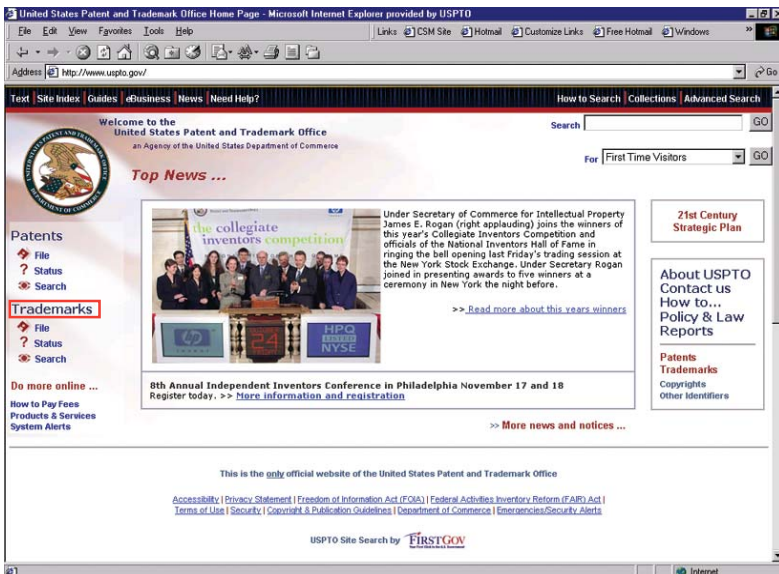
United States Patent and Trademark Office Home Page - Microsoft Internet Explorer provided by USPTO

File Edit View Favorites Tools Help

Links CSM Site Hotmail Customize Links Free Hotmail Windows

Address http://www.uspto.gov/

Go

Text | Site Index | Guides | eBusiness | News | Need Help?

How to Search | Collections | Advanced Search

Welcome to the
United States Patent and Trademark Office
an Agency of the United States Department of Commerce

Search GO

For First Time Visitors GO

Top News ...

the collegiate inventors competition

HPQ LISTED NYSE

Under Secretary of Commerce for Intellectual Property James E. Rogan (right applauding) joins the winners of this year's Collegiate Inventors Competition and officials of the National Inventors Hall of Fame in ringing the bell opening last Friday's trading session at the New York Stock Exchange. Under Secretary Rogan joined in presenting awards to five winners at a ceremony in New York the night before.

>> Read more about this years winners

8th Annual Independent Inventors Conference in Philadelphia November 17 and 18
Register today. >> More information and registration

>> More news and notices ...

Patents
File
Status
Search

Trademarks
File
Status
Search

Do more online ...

How to Pay Fees
Products & Services
System Alerts

21st Century Strategic Plan

About USPTO
Contact us
How to...
Policy & Law
Reports

Patents
Trademarks
Copyrights
Other Identifiers

This is the only official website of the United States Patent and Trademark Office

Accessibility | Privacy Statement | Freedom of Information Act (FOIA) | Federal Activities Inventory Reform (FAIR) Act | Terms of Use | Security | Copyright & Publication Guidelines | Department of Commerce | Emergencies/Security Alerts

USPTO Site Search by FIRSTGOV

Internet